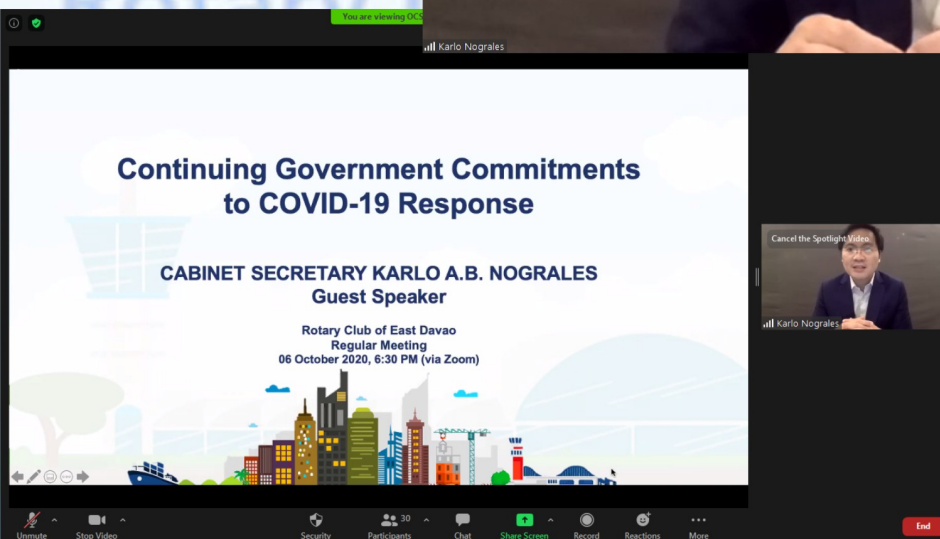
You are viewing OCS

Karlo Nograles

Continuing Government Commitments to COVID-19 Response

CABINET SECRETARY KARLO A.B. NOGRALES
Guest Speaker

Rotary Club of East Davao
Regular Meeting
06 October 2020, 6:30 PM (via Zoom)

Cancel the Spotlight Video

Karlo Nograles

Unmute
Stop Video
Security
30
Participants
Chat
Share Screen
Record
Reactions
More
End